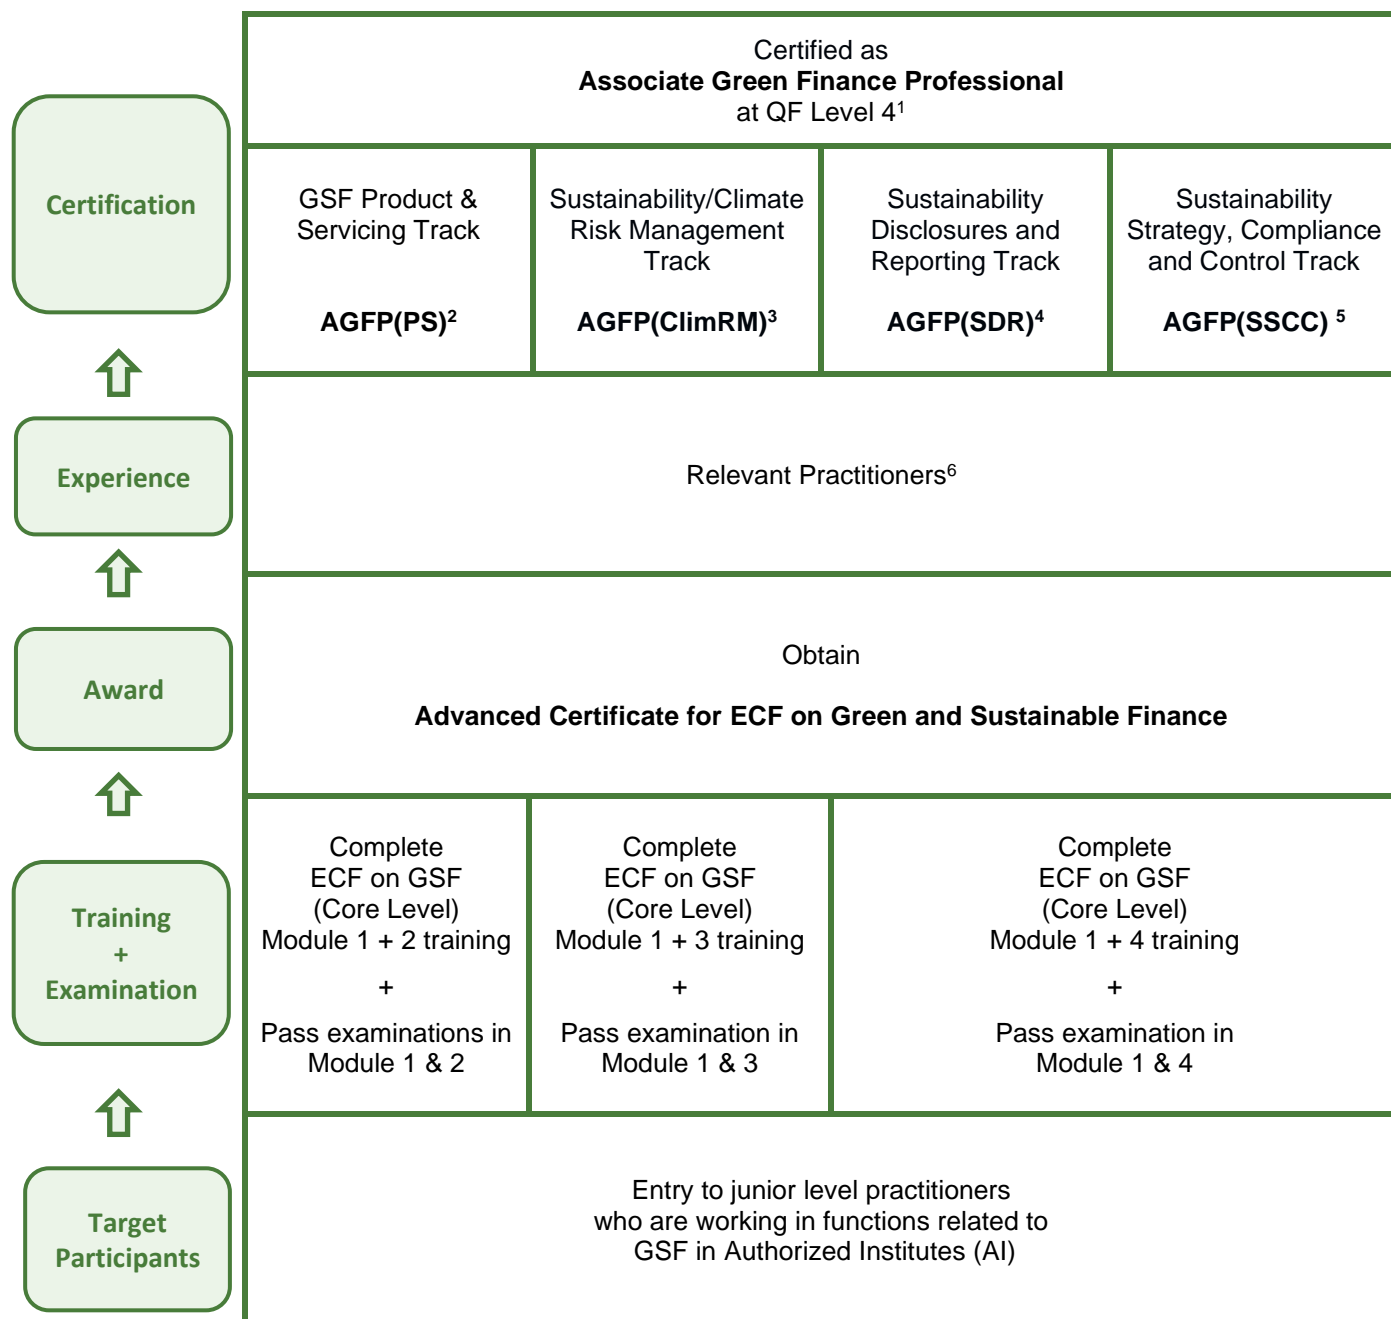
Certification

Experience

Award

Training
+
Examination

Target Participants

Certified as
**Associate Green Finance Professional**
at QF Level 4$^1$

| GSF Product & Servicing Track<br><br>**AGFP(PS)$^2$** | Sustainability/Climate Risk Management Track<br><br>**AGFP(ClimRM)$^3$** | Sustainability Disclosures and Reporting Track<br><br>**AGFP(SDR)$^4$** | Sustainability Strategy, Compliance and Control Track<br><br>**AGFP(SSCC) $^5$** |
|---|---|---|---|

Relevant Practitioners$^6$

Obtain

**Advanced Certificate for ECF on Green and Sustainable Finance**

| Complete ECF on GSF (Core Level) Module 1 + 2 training<br>+<br>Pass examinations in Module 1 & 2 | Complete ECF on GSF (Core Level) Module 1 + 3 training<br>+<br>Pass examination in Module 1 & 3 | Complete ECF on GSF (Core Level) Module 1 + 4 training<br>+<br>Pass examination in Module 1 & 4 |
|---|---|---|

Entry to junior level practitioners who are working in functions related to GSF in Authorized Institutes (AI)